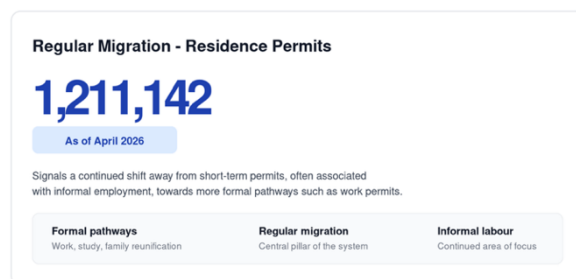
Regular Migration - Residence Permits

1,211,142

As of April 2026

Signals a continued shift away from short-term permits, often associated with informal employment, towards more formal pathways such as work permits.

Formal pathways
Work, study, family reunification

Regular migration
Central pillar of the system

Informal labour
Continued area of focus